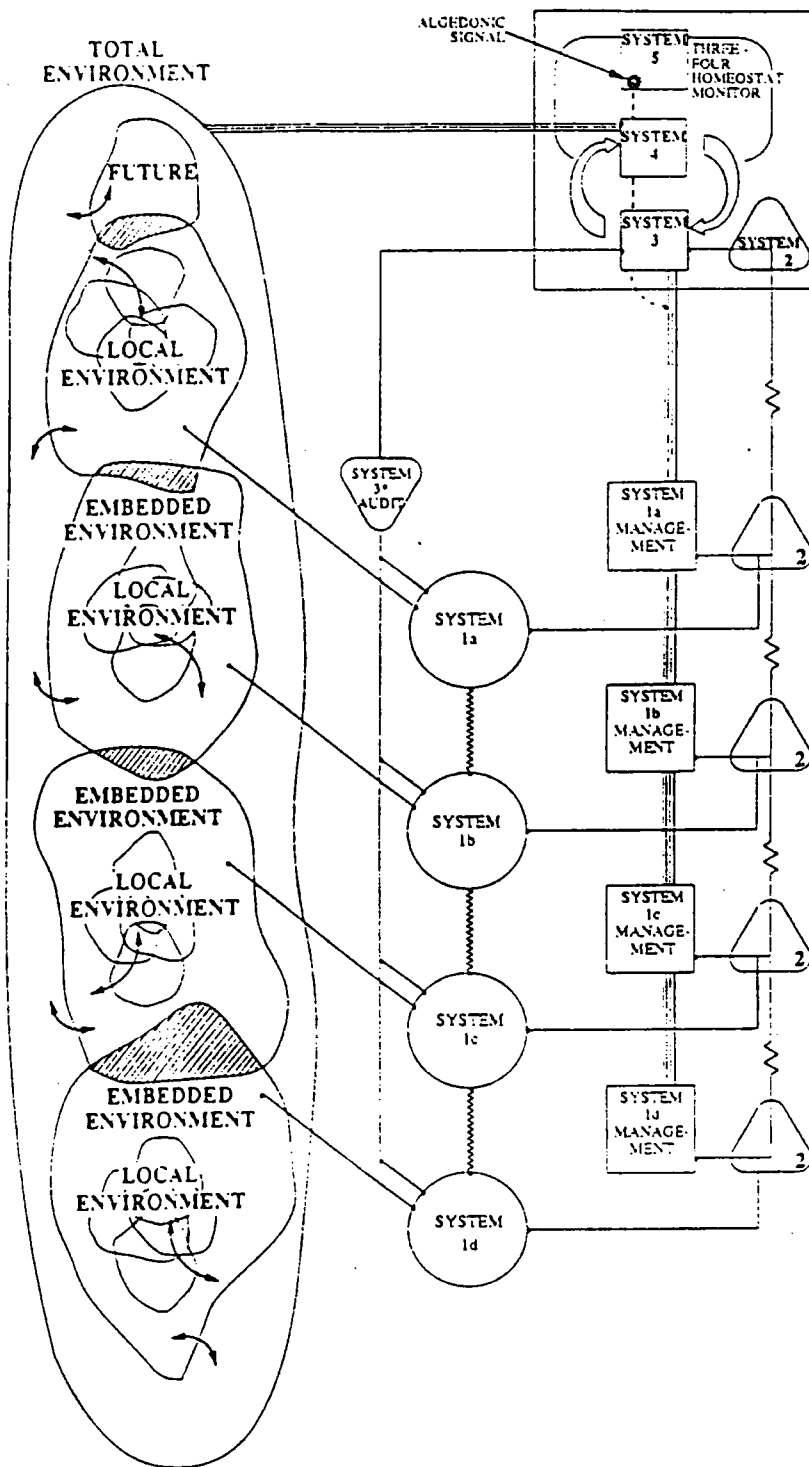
TOTAL ENVIRONMENT

ALGEDONIC SIGNAL

SYSTEM 5

THREE - FOUR HOMEOSTAT MONITOR

SYSTEM 4

SYSTEM 3

SYSTEM 2

FUTURE

LOCAL ENVIRONMENT

SYSTEM 3* AUDIT

EMBEDDED ENVIRONMENT

LOCAL ENVIRONMENT

SYSTEM 1a MANAGEMENT

2

SYSTEM 1a

SYSTEM 1b MANAGEMENT

2

EMBEDDED ENVIRONMENT

SYSTEM 1b

LOCAL ENVIRONMENT

SYSTEM 1c MANAGEMENT

2

SYSTEM 1c

EMBEDDED ENVIRONMENT

SYSTEM 1d MANAGEMENT

2

LOCAL ENVIRONMENT

SYSTEM 1d